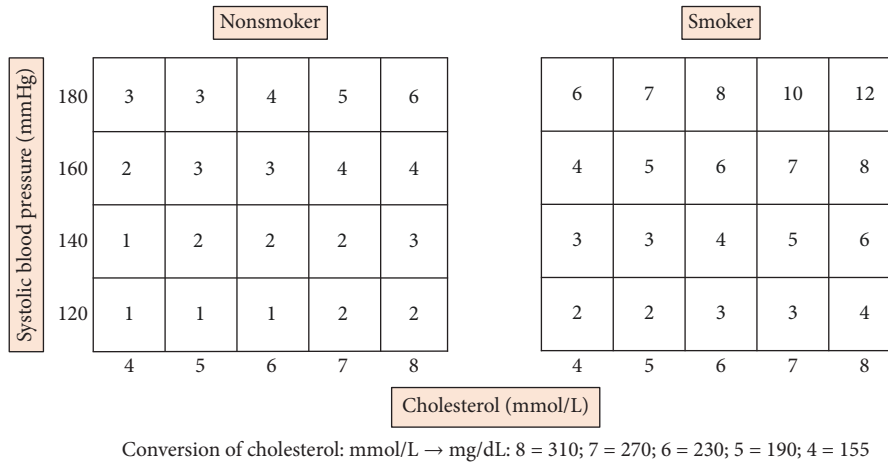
Nonsmoker

Smoker

Systolic blood pressure (mmHg)

| | | | | | |
|---|---|---|---|---|---|
| 180 | 3 | 3 | 4 | 5 | 6 |
| 160 | 2 | 3 | 3 | 4 | 4 |
| 140 | 1 | 2 | 2 | 2 | 3 |
| 120 | 1 | 1 | 1 | 2 | 2 |
| | 4 | 5 | 6 | 7 | 8 |

| | | | | |
|---|---|---|---|---|
| 6 | 7 | 8 | 10 | 12 |
| 4 | 5 | 6 | 7 | 8 |
| 3 | 3 | 4 | 5 | 6 |
| 2 | 2 | 3 | 3 | 4 |
| 4 | 5 | 6 | 7 | 8 |

Cholesterol (mmol/L)

Conversion of cholesterol: mmol/L $\rightarrow$ mg/dL: 8 = 310; 7 = 270; 6 = 230; 5 = 190; 4 = 155